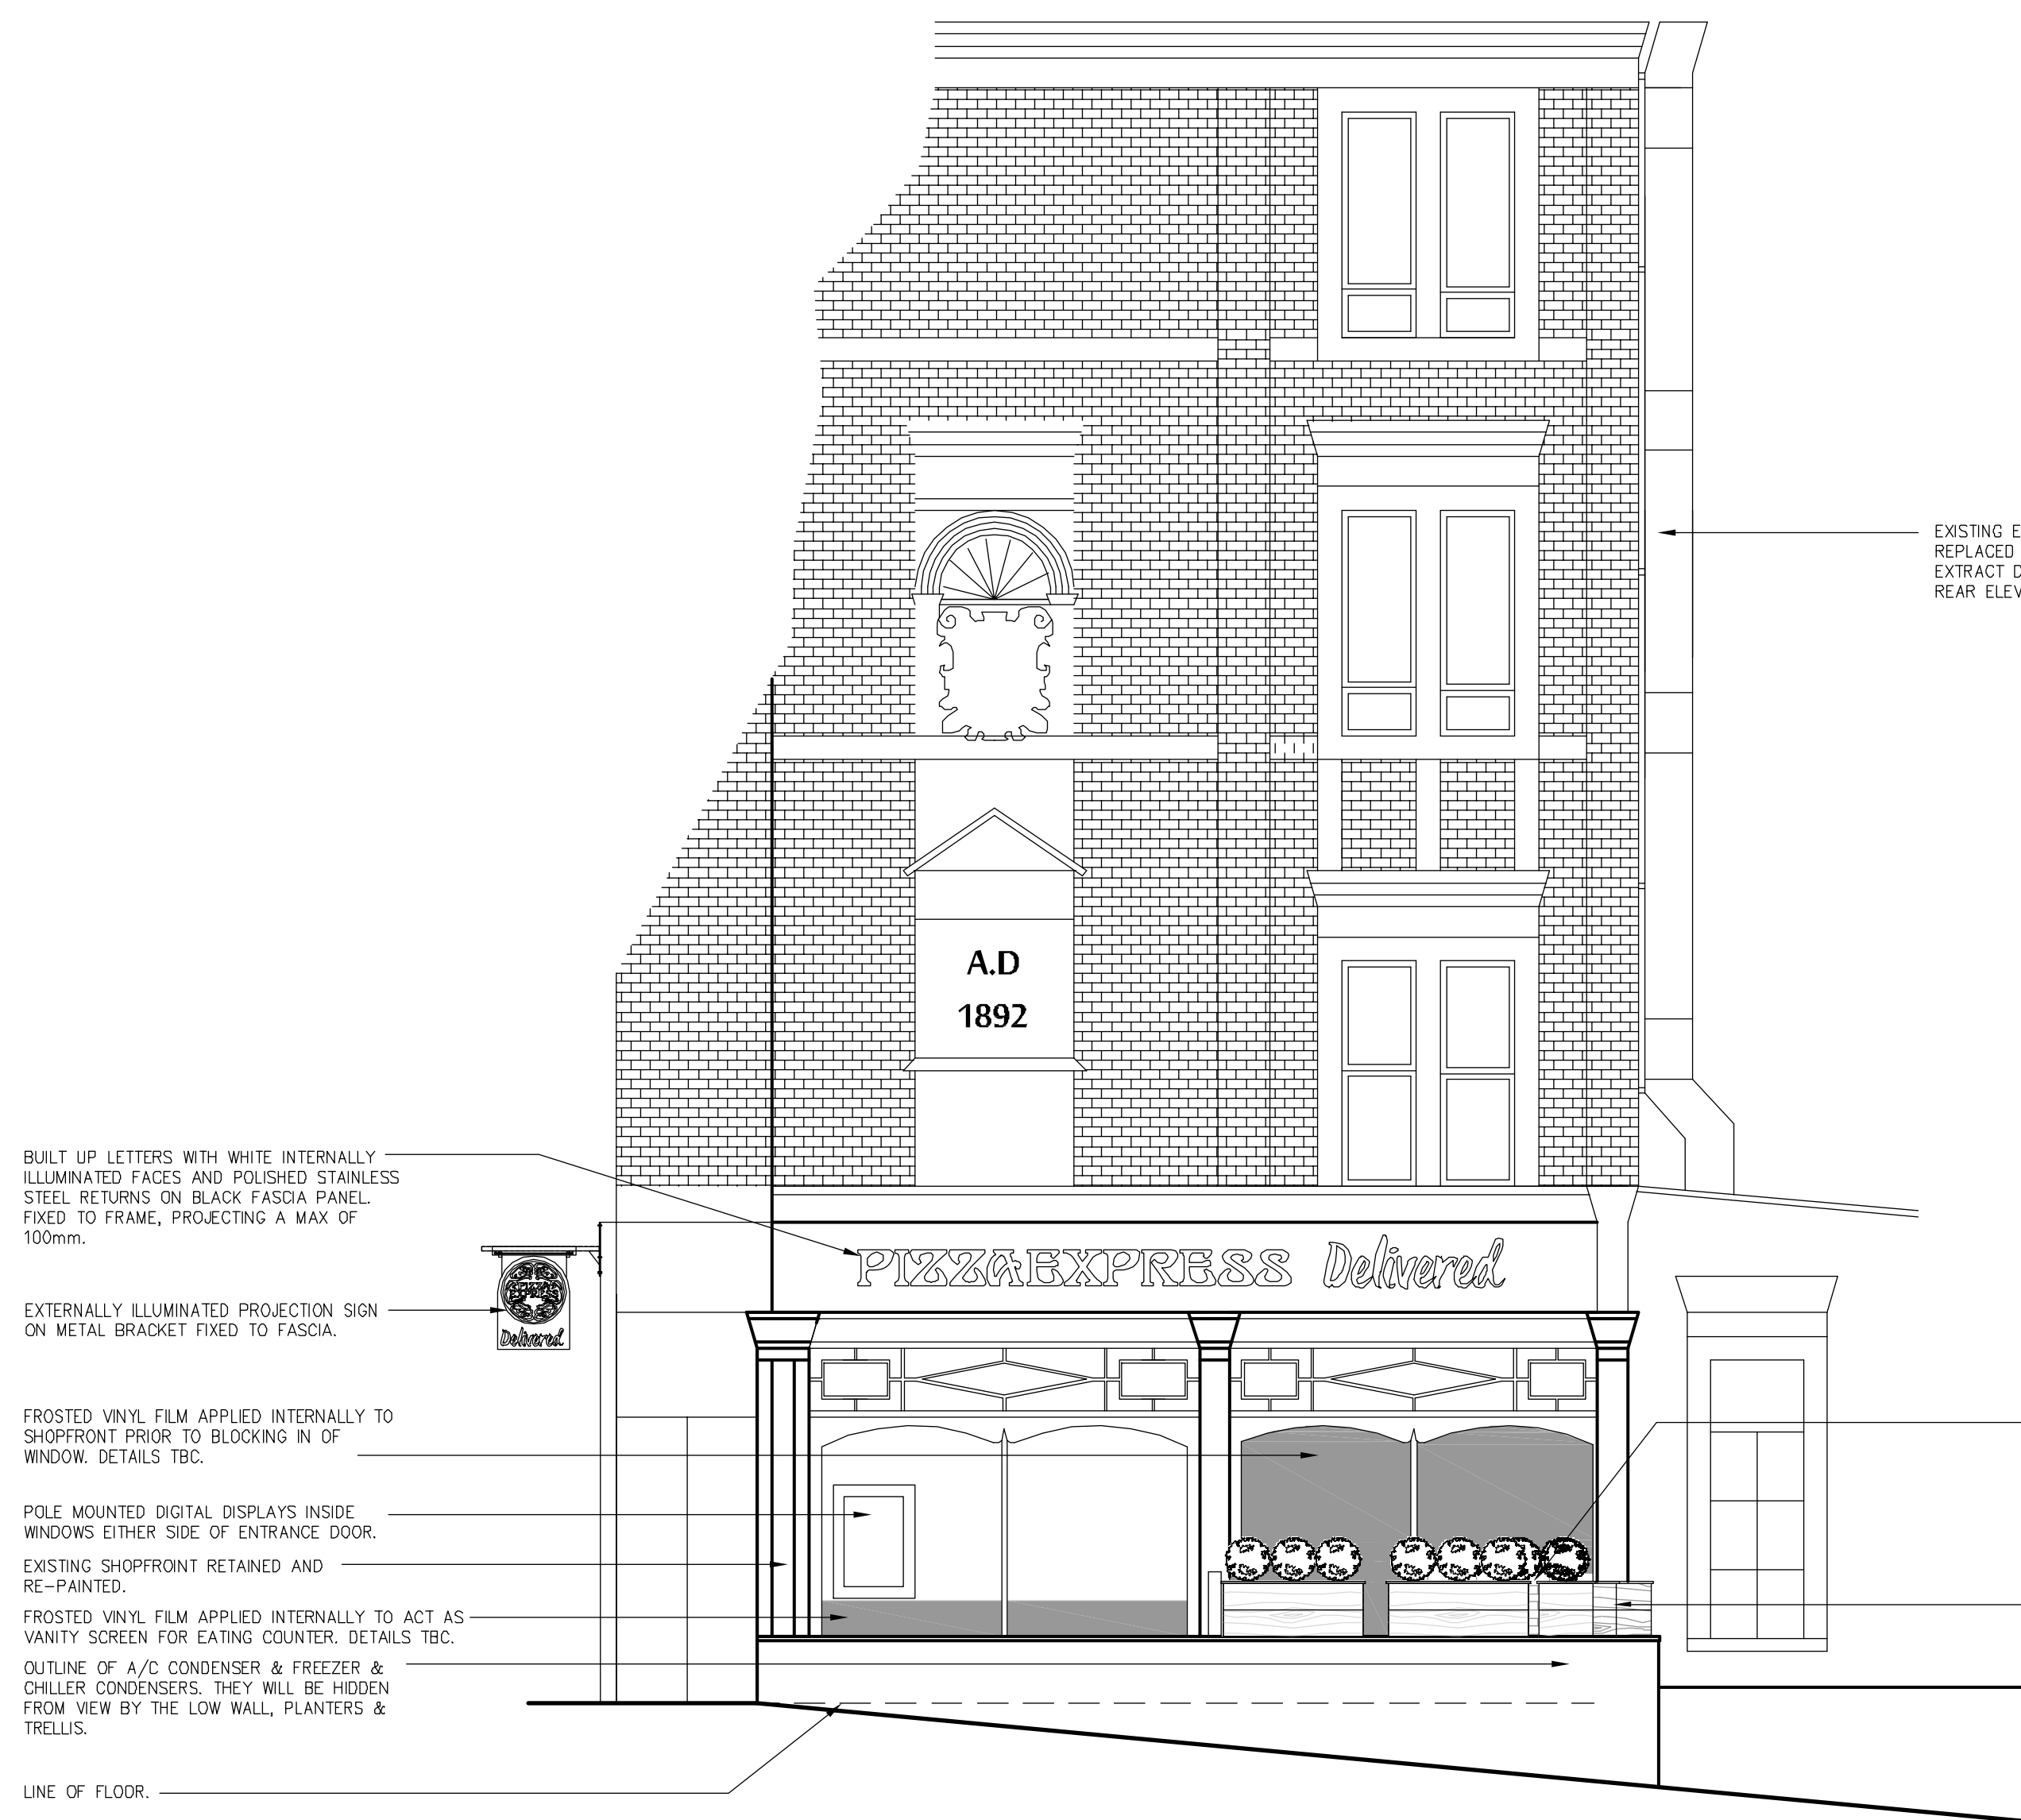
EXISTING E
REPLACED
EXTRACT D
REAR ELEV

A.D
1892

BUILT UP LETTERS WITH WHITE INTERNALLY ILLUMINATED FACES AND POLISHED STAINLESS STEEL RETURNS ON BLACK FASCIA PANEL. FIXED TO FRAME, PROJECTING A MAX OF 100mm.

PIZZAEXPRESS Delivered

EXTERNALLY ILLUMINATED PROJECTION SIGN ON METAL BRACKET FIXED TO FASCIA.

PIZZA EXPRESS
Delivered

FROSTED VINYL FILM APPLIED INTERNALLY TO SHOPFRONT PRIOR TO BLOCKING IN OF WINDOW. DETAILS TBC.

POLE MOUNTED DIGITAL DISPLAYS INSIDE WINDOWS EITHER SIDE OF ENTRANCE DOOR.

EXISTING SHOPFRONT RETAINED AND RE-PAINTED.

FROSTED VINYL FILM APPLIED INTERNALLY TO ACT AS VANITY SCREEN FOR EATING COUNTER. DETAILS TBC.

OUTLINE OF A/C CONDENSER & FREEZER & CHILLER CONDENSERS. THEY WILL BE HIDDEN FROM VIEW BY THE LOW WALL, PLANTERS & TRELLIS.

LINE OF FLOOR.